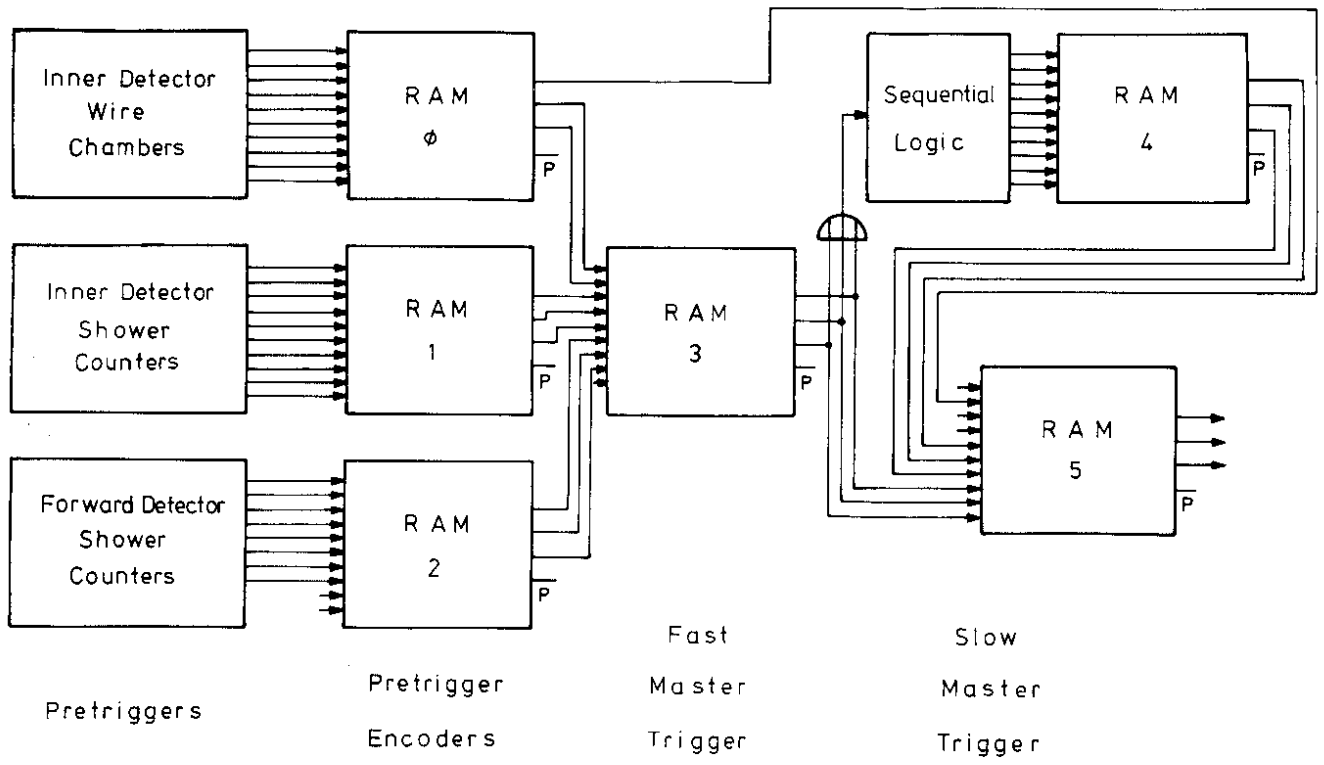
Inner Detector Wire Chambers

RAM
ø
$\overline{P}$

Sequential Logic

RAM
4
$\overline{P}$

Inner Detector Shower Counters

RAM
1
$\overline{P}$

RAM
3
$\overline{P}$

RAM
5
$\overline{P}$

Forward Detector Shower Counters

RAM
2
$\overline{P}$

Pretriggers

Pretrigger Encoders

Fast Master Trigger

Slow Master Trigger